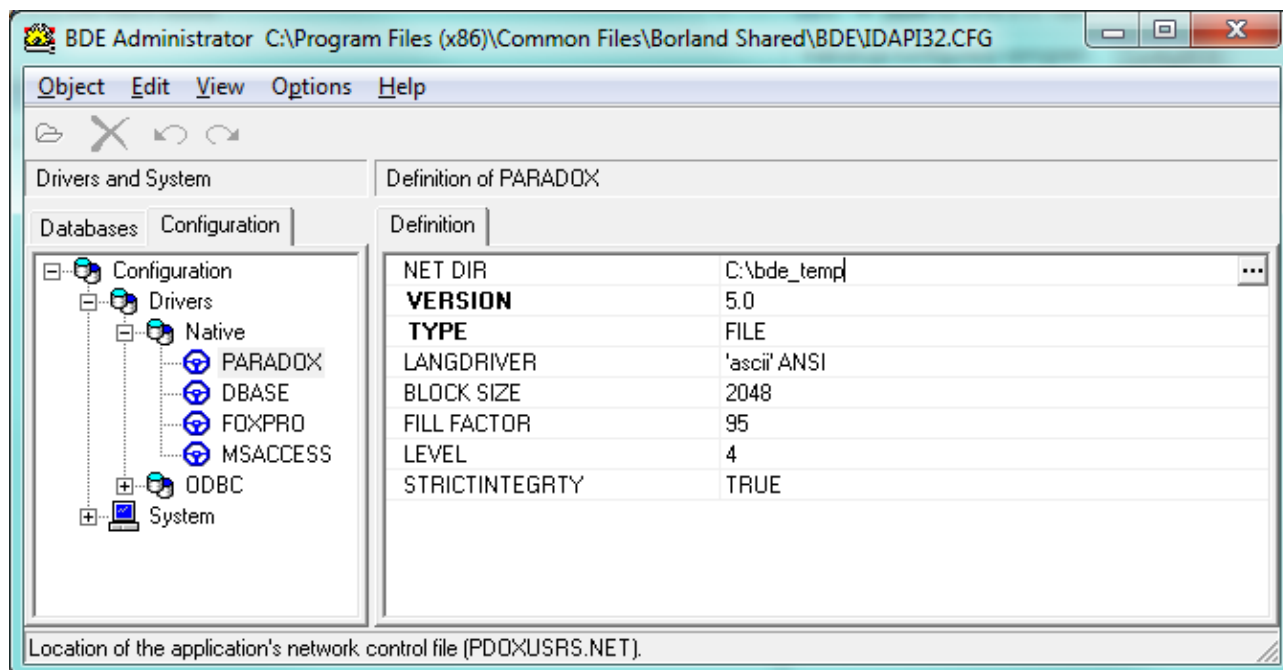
BDE Administrator C:\Program Files (x86)\Common Files\Borland Shared\BDE\IDAPI32.CFG

Object Edit View Options Help

Drivers and System

Definition of PARADOX

Databases Configuration

Definition

Configuration
Drivers
Native
PARADOX
DBASE
FOXPRO
MSACCESS
ODBC
System

| | |
|---|---|
| NET DIR | C:\bde_temp |
| VERSION | 5.0 |
| TYPE | FILE |
| LANGDRIVER | 'ascii' ANSI |
| BLOCK SIZE | 2048 |
| FILL FACTOR | 95 |
| LEVEL | 4 |
| STRICTINTEGRTY | TRUE |

Location of the application's network control file (PDOXUSRS.NET).